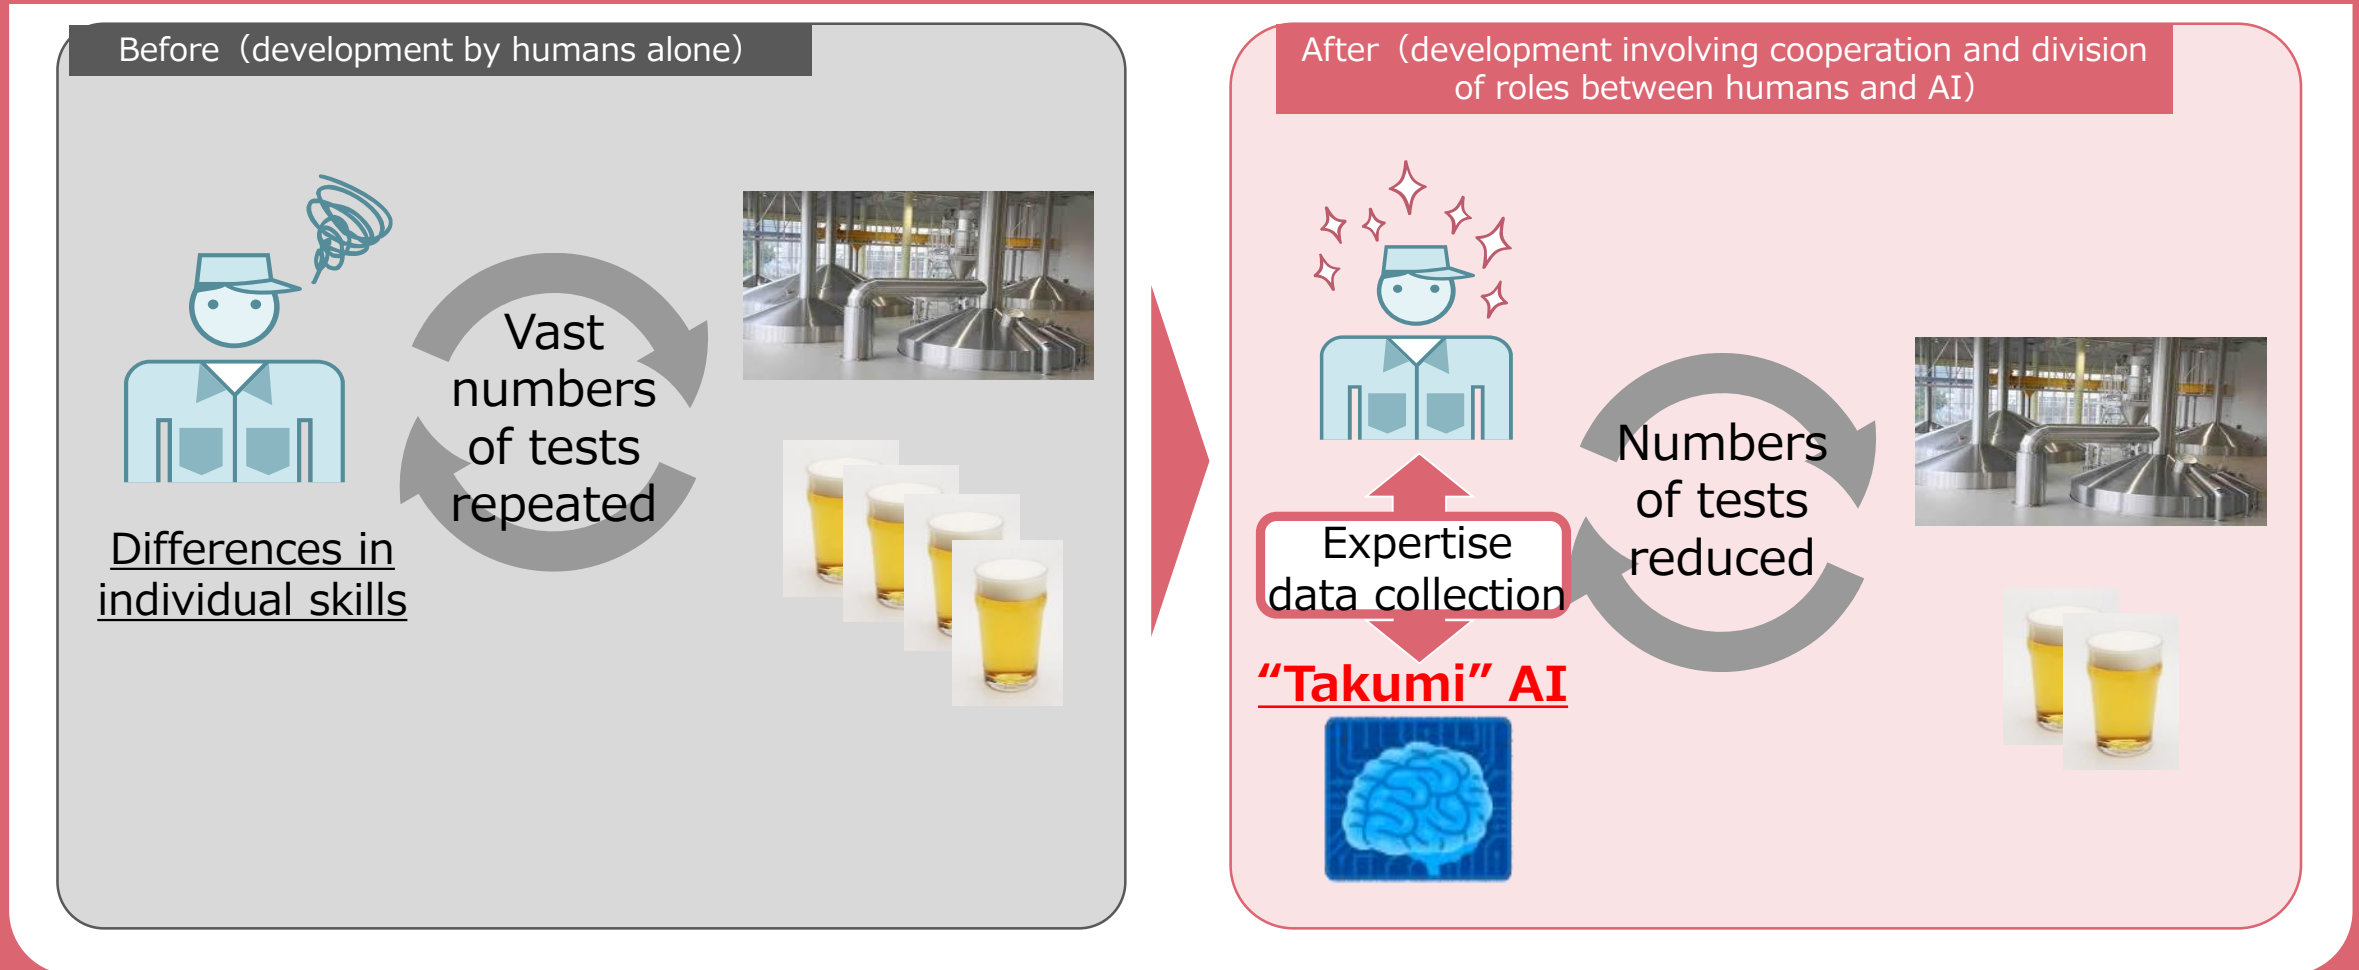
Before（development by humans alone）

Differences in individual skills

Vast numbers of tests repeated

After（development involving cooperation and division of roles between humans and AI）

Expertise data collection

“Takumi” AI

Numbers of tests reduced